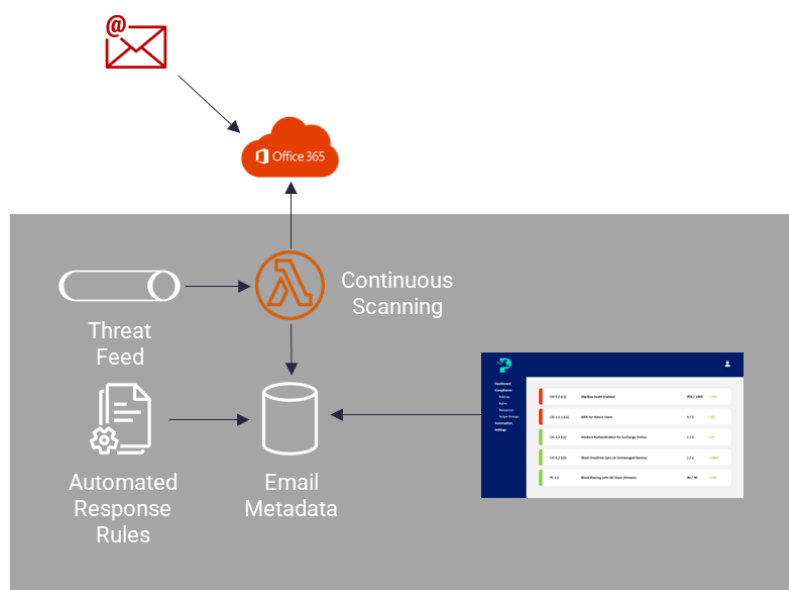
@

Office 365

Continuous Scanning

Threat Feed

Automated Response Rules

Email Metadata

Dashboard
Compliance
Policies
Users
Mailboxes
Scripts/Storage
Automation
Settings

| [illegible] | Mailbox Audit Enabled | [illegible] |
|---|---|---|
| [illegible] | MFA for Admin Users | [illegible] |
| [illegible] | Modern Authentication for Exchange Online | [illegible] |
| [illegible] | Block OneDrive Sync on Unmanaged Devices | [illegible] |
| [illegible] | Block Sharing with All Users (Stream) | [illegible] |